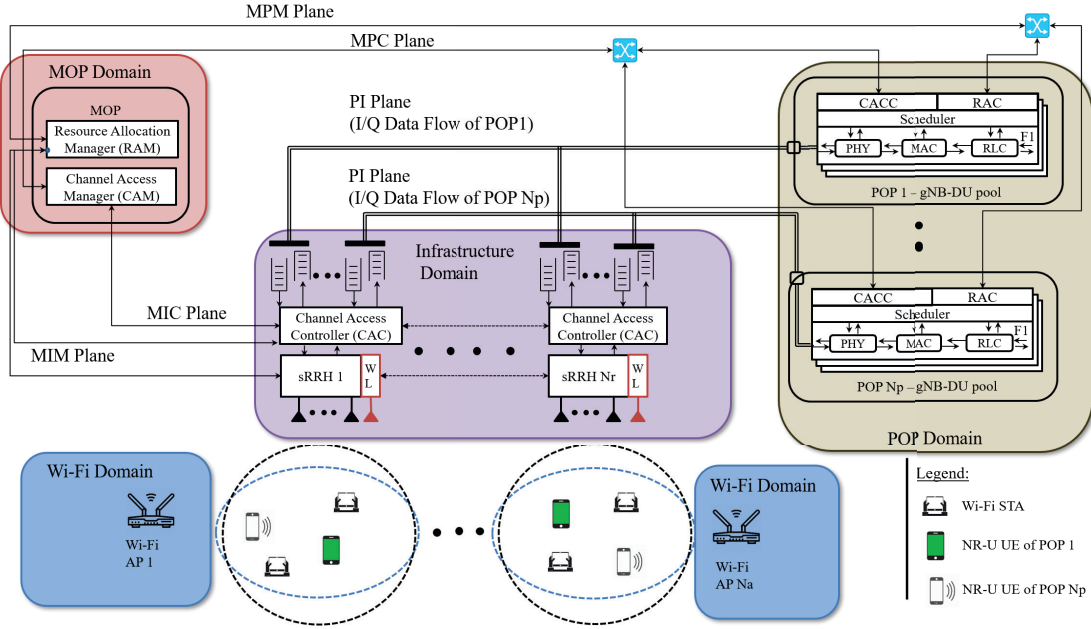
MPM Plane

MPC Plane

MOP Domain

MOP

Resource Allocation Manager (RAM)

Channel Access Manager (CAM)

PI Plane
(I/Q Data Flow of POP1)

PI Plane
(I/Q Data Flow of POP Np)

Infrastructure Domain

MIC Plane

Channel Access Controller (CAC)

Channel Access Controller (CAC)

MIM Plane

sRRH 1

W L

sRRH Nr

W L

CACC

RAC

Scheduler

PHY

MAC

RLC

F1

POP 1 – gNB-DU pool

CACC

RAC

Scheduler

PHY

MAC

RLC

F1

POP Np – gNB-DU pool

POP Domain

Wi-Fi Domain

Wi-Fi AP 1

Wi-Fi Domain

Wi-Fi AP Na

Legend:

Wi-Fi STA

NR-U UE of POP 1

NR-U UE of POP Np